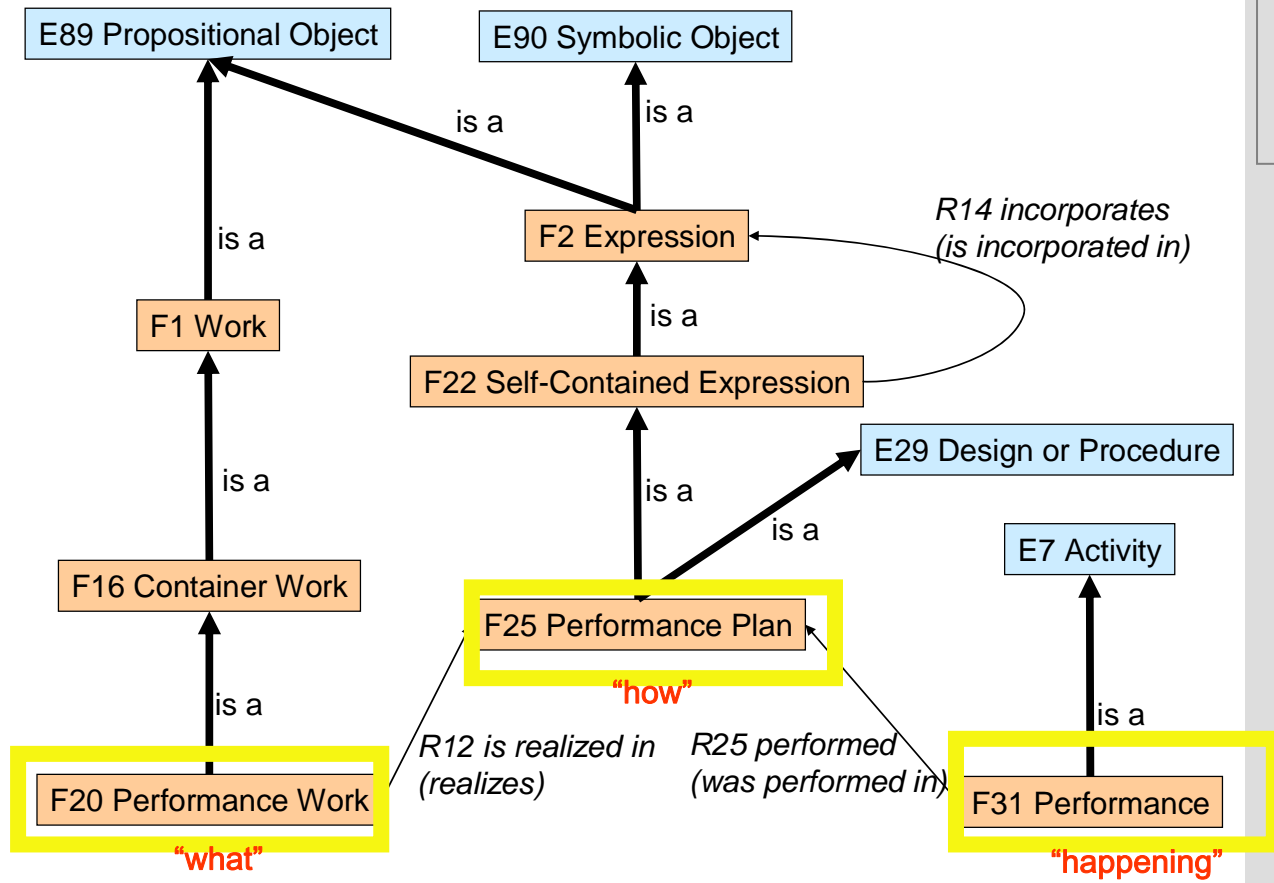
E89 Propositional Object

E90 Symbolic Object

is a

is a

is a

F2 Expression

R14 incorporates
(is incorporated in)

F1 Work

is a

F22 Self-Contained Expression

E29 Design or Procedure

is a

is a

is a

E7 Activity

F16 Container Work

F25 Performance Plan

"how"

is a

is a

R12 is realized in
(realizes)

R25 performed
(was performed in)

F20 Performance Work

F31 Performance

"what"

"happening"